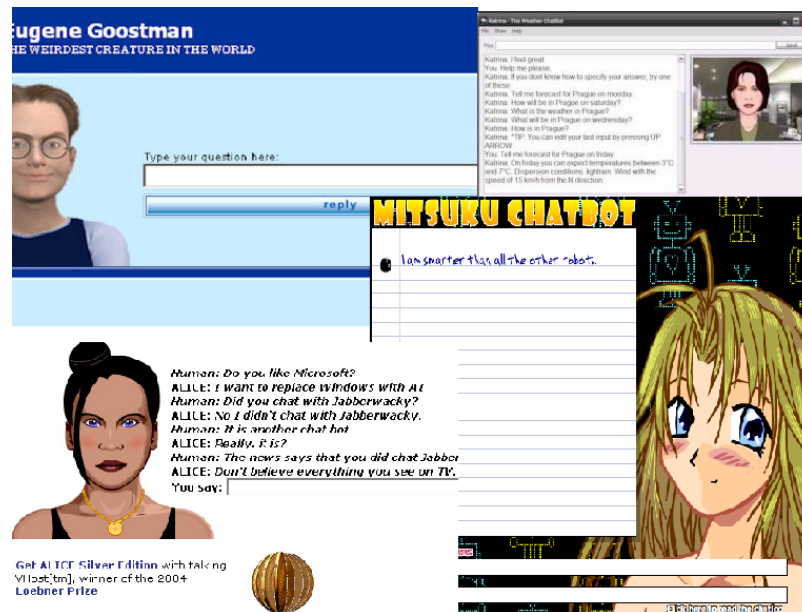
ugene Goostman
HE WEIRDEST CREATURE IN THE WORLD

Type your question here:

reply

Katrina - The Weather ChatBot
File Show Help
You:
Send
Katrina: I feel great.
You: Help me please.
Katrina: If you dont know how to specify your answer, try one of these:
Katrina: Tell me forecast for Prague on monday.
Katrina: How will be in Prague on saturday?
Katrina: What is the weather in Prague?
Katrina: What will be in Prague on wednesday?
Katrina: How is in Prague?
Katrina: *TIP* You can edit your last input by pressing UP ARROW
You: Tell me forecast for Prague on friday.
Katrina: On friday you can expect temperatures between 3°C and 7°C. Dispersion conditions: lightrain. Wind with the speed of 15 km/h from the N direction.

MITSUKU CHATBOT
I am smarter than all the other robot.

Human: Do you like Microsoft?
ALICE: I want to replace Windows with AI
Human: Did you chat with Jabberwacky?
ALICE: No I didn't chat with Jabberwacky.
Human: It is another chat bot
ALICE: Really. It is?
Human: The news says that you did chat Jabber
ALICE: Don't believe everything you see on TV.
You say:

Get ALICE Silver Edition with talking VHost[tm], winner of the 2004 Loebner Prize

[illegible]